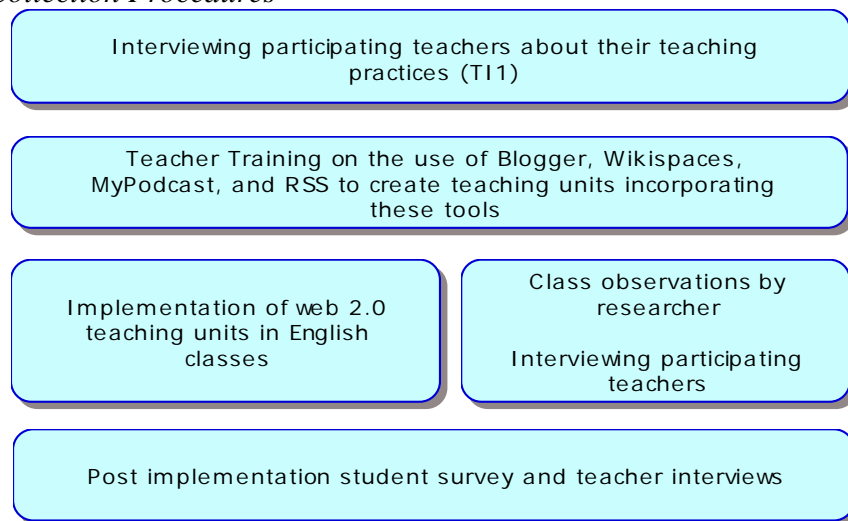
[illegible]ollection Procedures

Interviewing participating teachers about their teaching practices (TI1)

Teacher Training on the use of Blogger, Wikispaces, MyPodcast, and RSS to create teaching units incorporating these tools

Implementation of web 2.0 teaching units in English classes

Class observations by researcher

Interviewing participating teachers

Post implementation student survey and teacher interviews